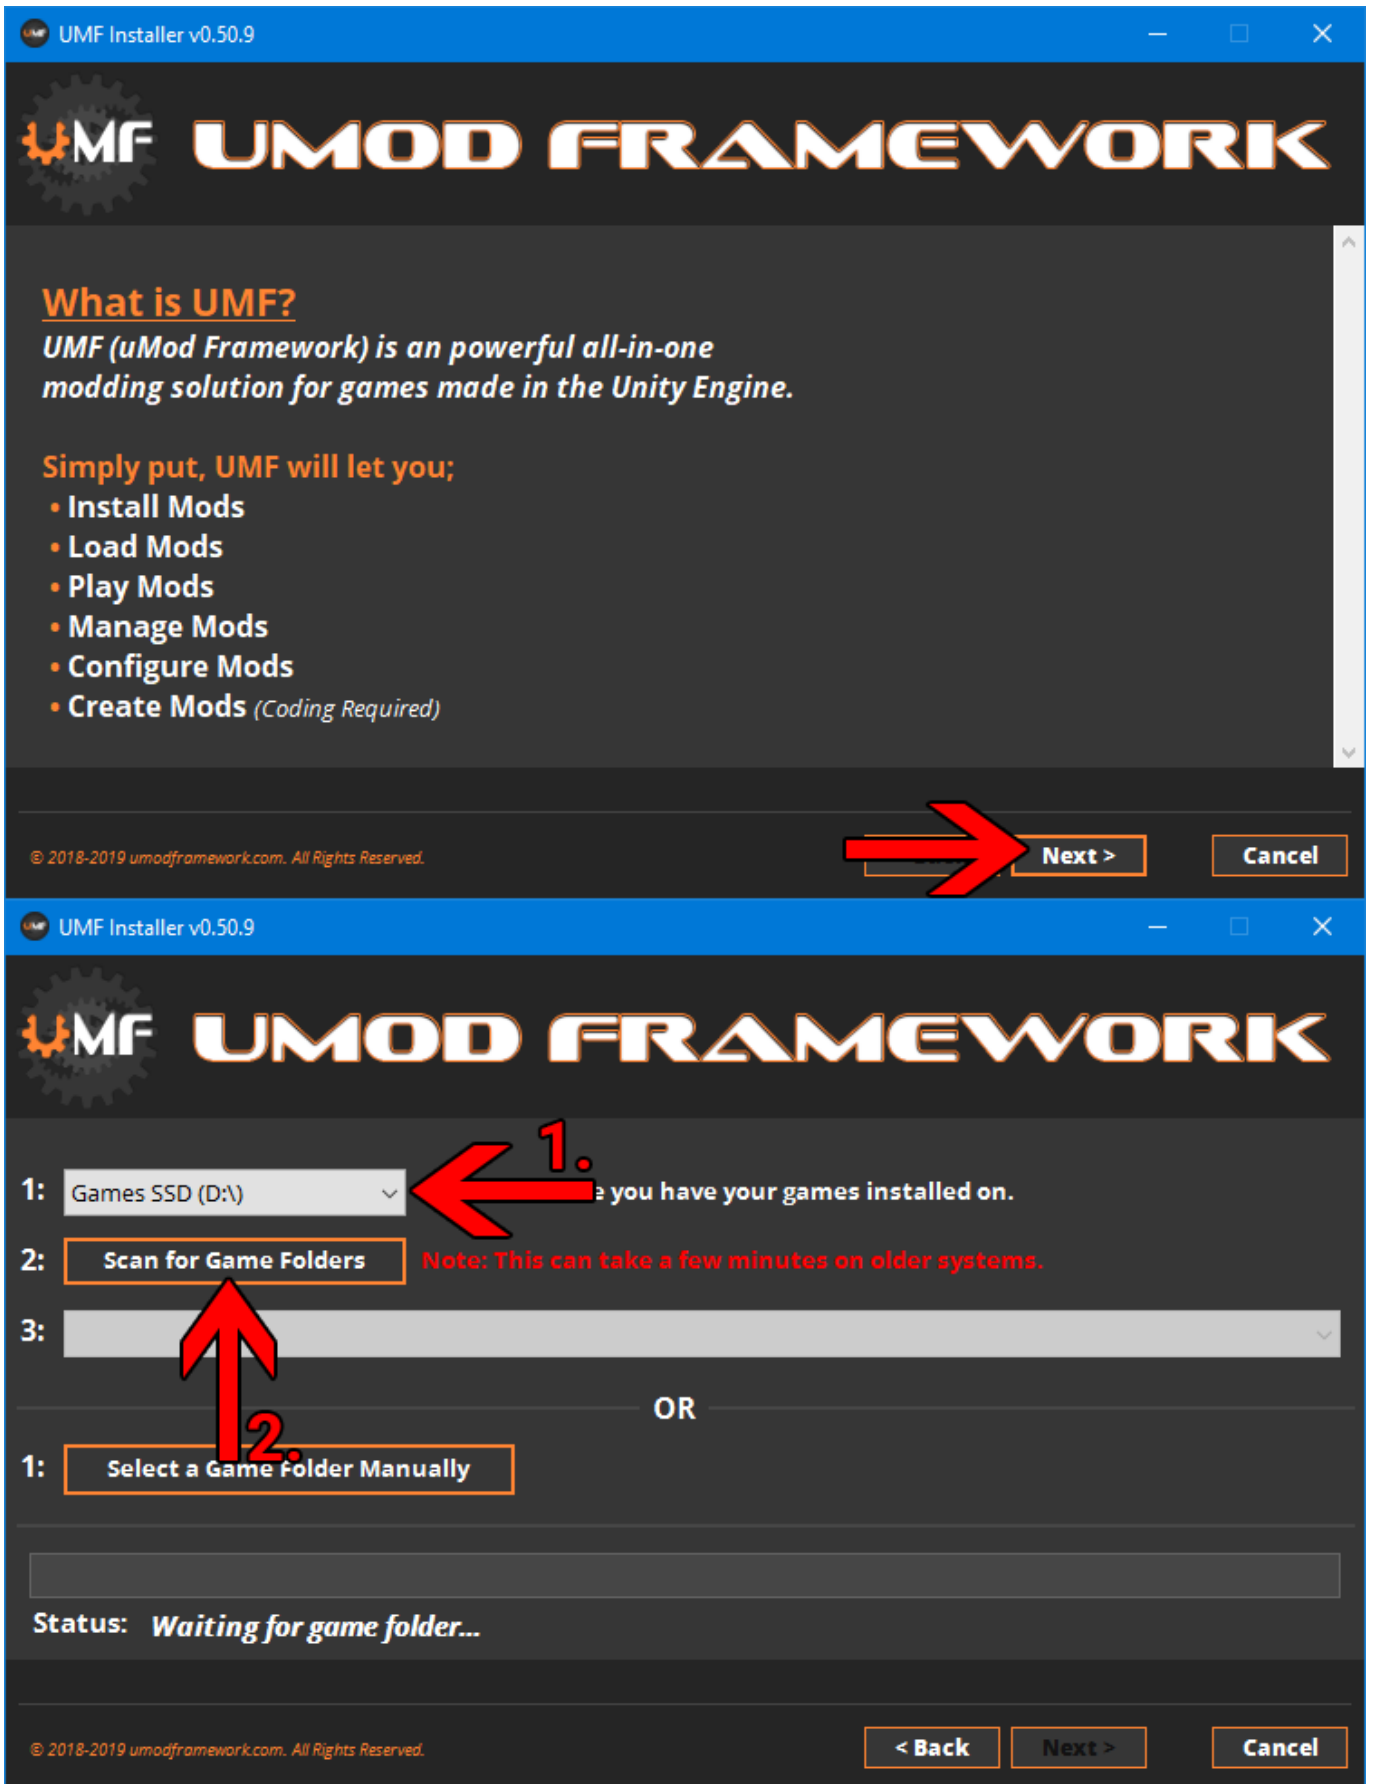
UMF Installer v0.50.9

UMF UMOD FRAMEWORK

What is UMF?
UMF (uMod Framework) is an powerful all-in-one modding solution for games made in the Unity Engine.

Simply put, UMF will let you;
• Install Mods
• Load Mods
• Play Mods
• Manage Mods
• Configure Mods
• Create Mods (Coding Required)

© 2018-2019 umodframework.com. All Rights Reserved.

Next >
Cancel

UMF Installer v0.50.9

UMF UMOD FRAMEWORK

1: Games SSD (D:\) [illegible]e you have your games installed on.
1.
2: Scan for Game Folders Note: This can take a few minutes on older systems.
3:

OR

2.
1: Select a Game Folder Manually

Status: Waiting for game folder...

© 2018-2019 umodframework.com. All Rights Reserved.

< Back
Next >
Cancel